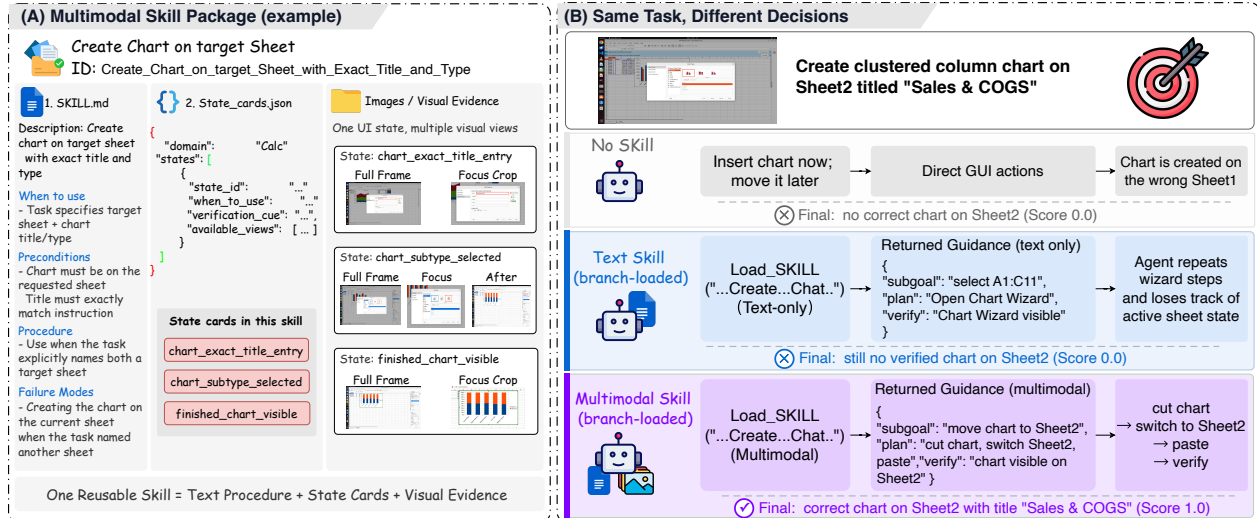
(A) Multimodal Skill Package (example)

Create Chart on target Sheet
ID: Create_Chart_on_target_Sheet_with_Exact_Title_and_Type

1. SKILL.md

Description: Create chart on target sheet with exact title and type

When to use
- Task specifies target sheet + chart title/type

Preconditions
- Chart must be on the requested sheet
Title must exactly match instruction

Procedure
- Use when the task explicitly names both a target sheet

Failure Modes
- Creating the chart on the current sheet when the task named another sheet

2. State_cards.json

{
"domain": "Calc"
"states": [
{
"state_id": "..."
"when_to_use": "..."
"verification_cue": "...",
"available_views": [ ... ]
}
]
}

State cards in this skill
chart_exact_title_entry
chart_subtype_selected
finished_chart_visible

Images / Visual Evidence
One UI state, multiple visual views

State: chart_exact_title_entry
Full Frame
Focus Crop

State: chart_subtype_selected
Full Frame
Focus
After

State: finished_chart_visible
Full Frame
Focus Crop

One Reusable Skill = Text Procedure + State Cards + Visual Evidence

(B) Same Task, Different Decisions

Create clustered column chart on Sheet2 titled "Sales & COGS"

No SKill
Insert chart now; move it later → Direct GUI actions → Chart is created on the wrong Sheet1
Final: no correct chart on Sheet2 (Score 0.0)

Text Skill (branch-loaded)
Load_SKILL ("...Create...Chat..") (Text-only) → Returned Guidance (text only)
{
"subgoal": "select A1:C11",
"plan": "Open Chart Wizard",
"verify": "Chart Wizard visible"
}
→ Agent repeats wizard steps and loses track of active sheet state
Final: still no verified chart on Sheet2 (Score 0.0)

Multimodal Skill (branch-loaded)
Load_SKILL ("...Create...Chat..") (Multimodal) → Returned Guidance (multimodal)
{
"subgoal": "move chart to Sheet2",
"plan": "cut chart, switch Sheet2, paste","verify": "chart visible on Sheet2" }
→ cut chart → switch to Sheet2 → paste → verify
Final: correct chart on Sheet2 with title "Sales & COGS" (Score 1.0)